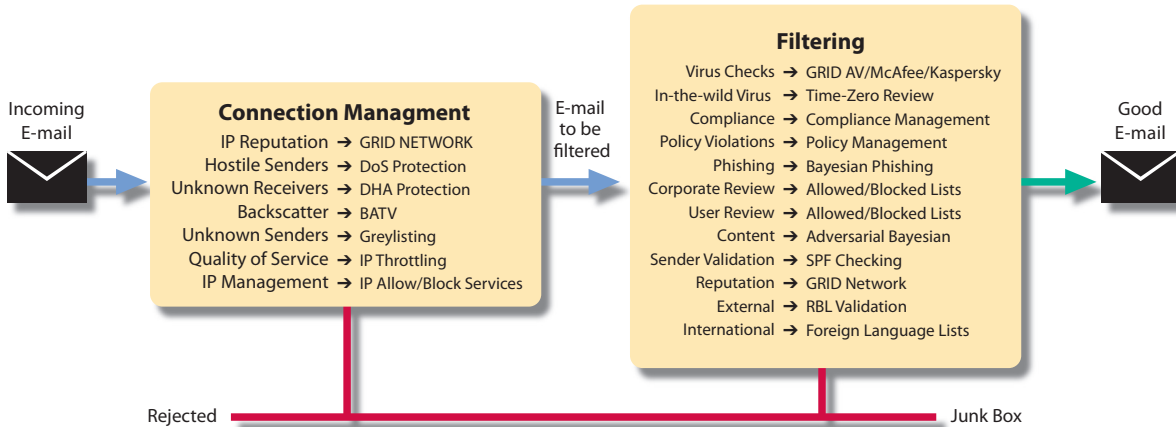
Incoming E-mail

Connection Managment
IP Reputation ➔ GRID NETWORK
Hostile Senders ➔ DoS Protection
Unknown Receivers ➔ DHA Protection
Backscatter ➔ BATV
Unknown Senders ➔ Greylisting
Quality of Service ➔ IP Throttling
IP Management ➔ IP Allow/Block Services

E-mail to be filtered

Filtering
Virus Checks ➔ GRID AV/McAfee/Kaspersky
In-the-wild Virus ➔ Time-Zero Review
Compliance ➔ Compliance Management
Policy Violations ➔ Policy Management
Phishing ➔ Bayesian Phishing
Corporate Review ➔ Allowed/Blocked Lists
User Review ➔ Allowed/Blocked Lists
Content ➔ Adversarial Bayesian
Sender Validation ➔ SPF Checking
Reputation ➔ GRID Network
External ➔ RBL Validation
International ➔ Foreign Language Lists

Good E-mail

Rejected

Junk Box